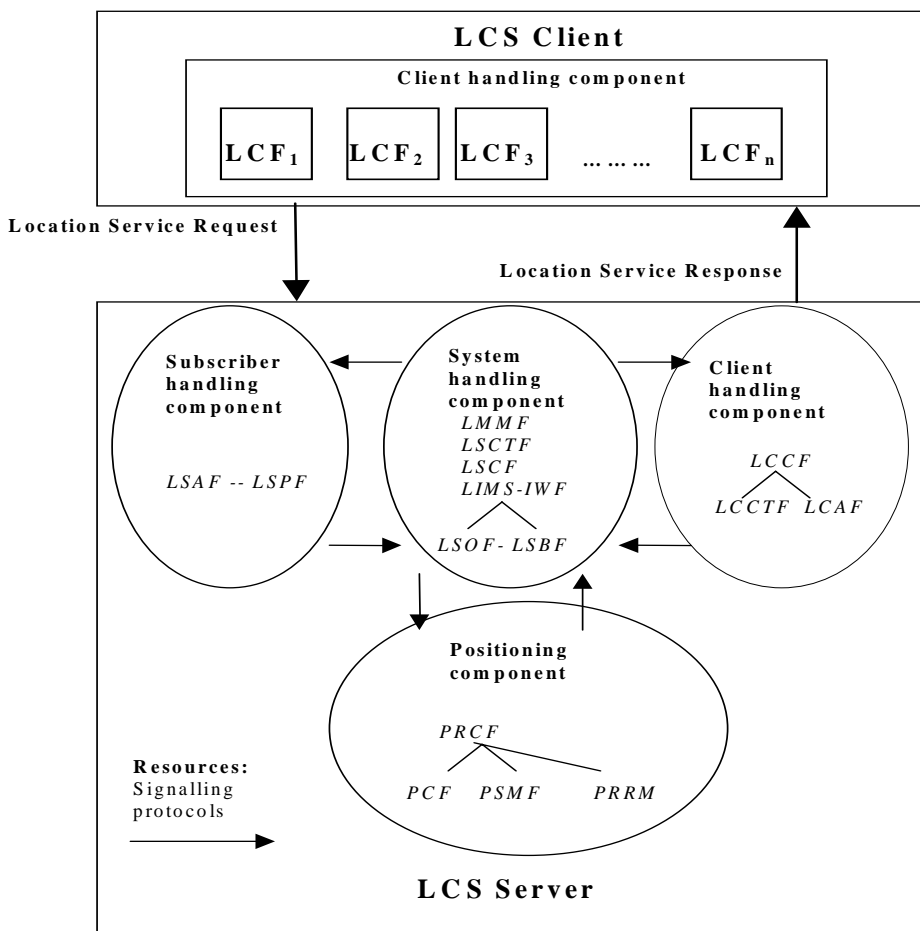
LCS Client

Client handling component

$LCF_1$

$LCF_2$

$LCF_3$

………

$LCF_n$

Location Service Request

Location Service Response

Subscriber handling component

LSAF -- LSPF

System handling component

LMMF

LSCTF

LSCF

LIMS-IWF

LSOF- LSBF

Client handling component

LCCF

LCCTF

LCAF

Positioning component

PRCF

PCF

PSMF

PRRM

Resources:
Signalling protocols

LCS Server